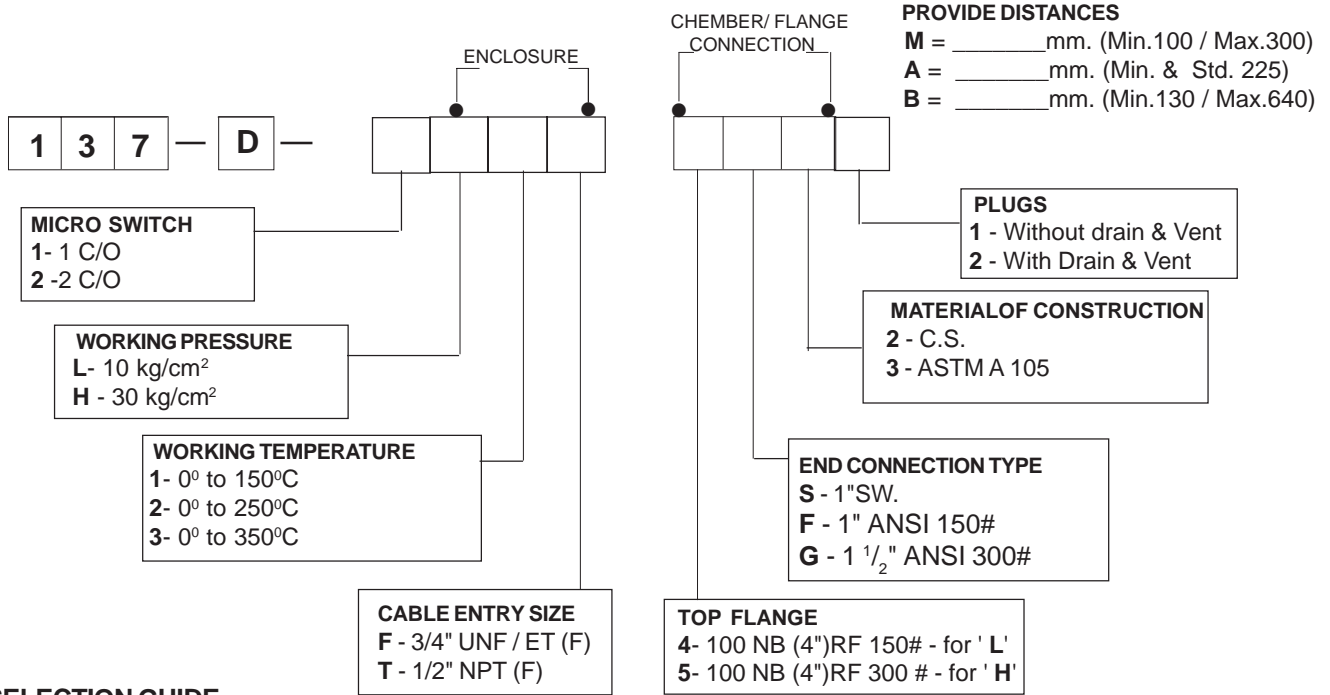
ENCLOSURE

CHEMBER/ FLANGE CONNECTION

PROVIDE DISTANCES
M = _______mm. (Min.100 / Max.300)
A = _______mm. (Min. & Std. 225)
B = _______mm. (Min.130 / Max.640)

| 1 | 3 | 7 | — | D | — |

MICRO SWITCH
1- 1 C/O
2 -2 C/O

WORKING PRESSURE
L- 10 kg/cm$^2$
H - 30 kg/cm$^2$

WORKING TEMPERATURE
1- 0$^0$ to 150$^0$C
2- 0$^0$ to 250$^0$C
3- 0$^0$ to 350$^0$C

CABLE ENTRY SIZE
F - 3/4" UNF / ET (F)
T - 1/2" NPT (F)

PLUGS
1 - Without drain & Vent
2 - With Drain & Vent

MATERIALOF CONSTRUCTION
2 - C.S.
3 - ASTM A 105

END CONNECTION TYPE
S - 1"SW.
F - 1" ANSI 150#
G - 1 $^1/_2$" ANSI 300#

TOP FLANGE
4- 100 NB (4")RF 150# - for ' L'
5- 100 NB (4")RF 300 # - for ' H'

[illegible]ELECTION GUIDE